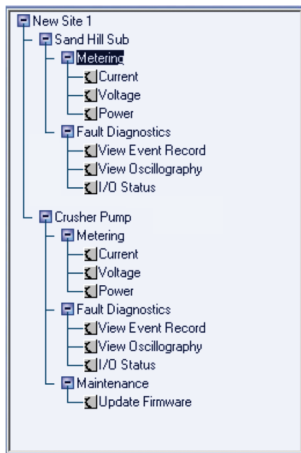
New Site 1
Sand Hill Sub
Metering
Current
Voltage
Power
Fault Diagnostics
View Event Record
View Oscillography
I/O Status
Crusher Pump
Metering
Current
Voltage
Power
Fault Diagnostics
View Event Record
View Oscillography
I/O Status
Maintenance
Update Firmware